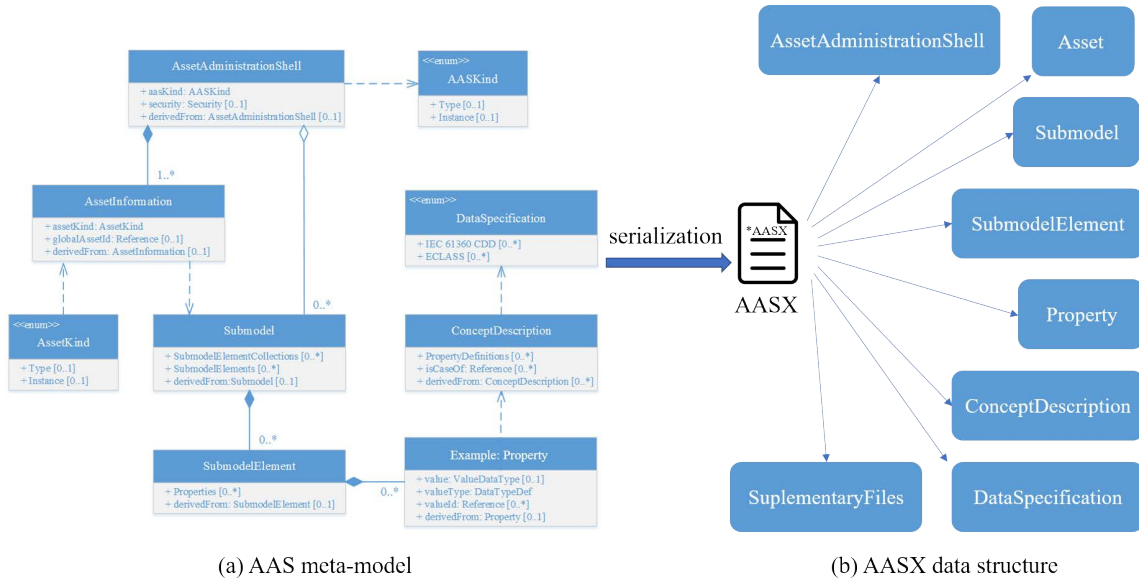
AssetAdministrationShell
+ aasKind: AASKind
+ security: Security [0..1]
+ derivedFrom: AssetAdministrationShell [0..1]

<<enum>>
AASKind
+ Type [0..1]
+ Instance [0..1]

1..*

AssetInformation
+ assetKind: AssetKind
+ globalAssetId: Reference [0..1]
+ derivedFrom: AssetInformation [0..1]

<<enum>>
DataSpecification
+ IEC 61360 CDD [0..*]
+ ECLASS [0..*]

<<enum>>
AssetKind
+ Type [0..1]
+ Instance [0..1]

0..*

Submodel
+ SubmodelElementCollections [0..*]
+ SubmodelElements [0..*]
+ derivedFrom:Submodel [0..1]

ConceptDescription
+ PropertyDefinitions [0..*]
+ isCaseOf: Reference [0..*]
+ derivedFrom: ConceptDescription [0..*]

0..*

SubmodelElement
+ Properties [0..*]
+ derivedFrom: SubmodelElement [0..1]

0..*

Example: Property
+ value: ValueDataType [0..1]
+ valueType: DataTypeDef
+ valueId: Reference [0..*]
+ derivedFrom: Property [0..1]

serialization

*AASX

AASX

AssetAdministrationShell

Asset

Submodel

SubmodelElement

Property

ConceptDescription

SuplementaryFiles

DataSpecification

(a) AAS meta-model

(b) AASX data structure